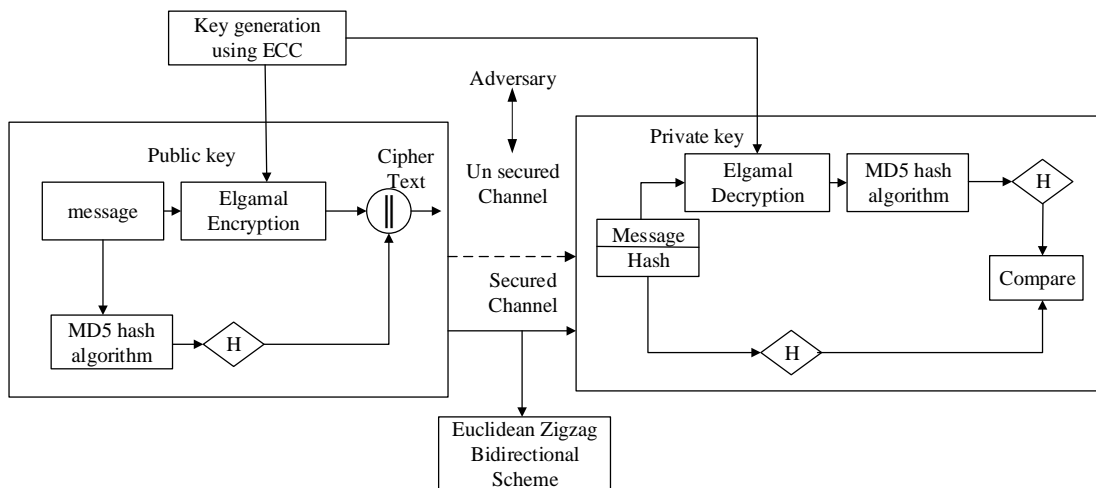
Key generation using ECC

Adversary

Public key

Cipher Text

message

Elgamal Encryption

Un secured Channel

MD5 hash algorithm

H

Secured Channel

Euclidean Zigzag Bidirectional Scheme

Private key

Elgamal Decryption

MD5 hash algorithm

H

Message

Hash

Compare

H